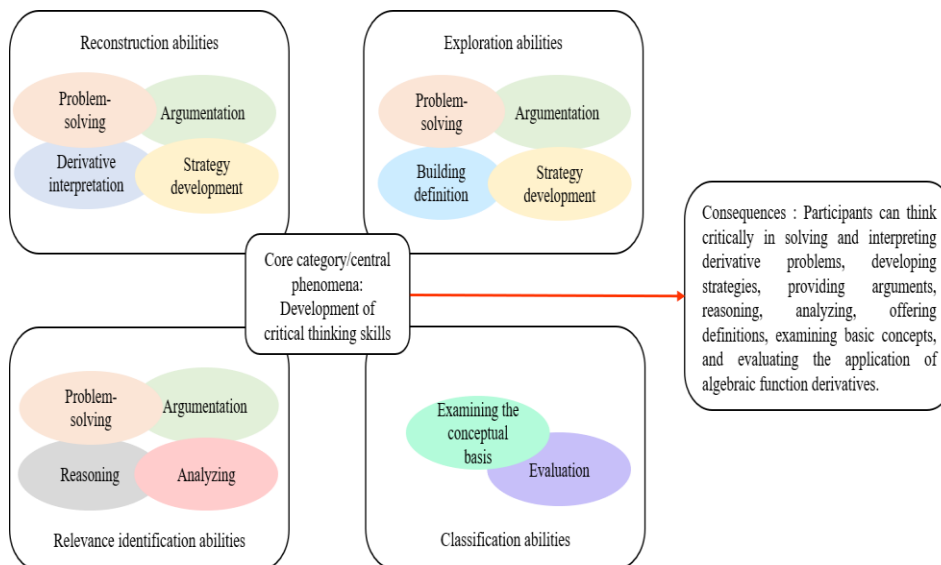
Reconstruction abilities

Problem-solving

Argumentation

Derivative interpretation

Strategy development

Exploration abilities

Problem-solving

Argumentation

Building definition

Strategy development

Core category/central phenomena: Development of critical thinking skills

Consequences : Participants can think critically in solving and interpreting derivative problems, developing strategies, providing arguments, reasoning, analyzing, offering definitions, examining basic concepts, and evaluating the application of algebraic function derivatives.

Problem-solving

Argumentation

Reasoning

Analyzing

Relevance identification abilities

Examining the conceptual basis

Evaluation

Classification abilities